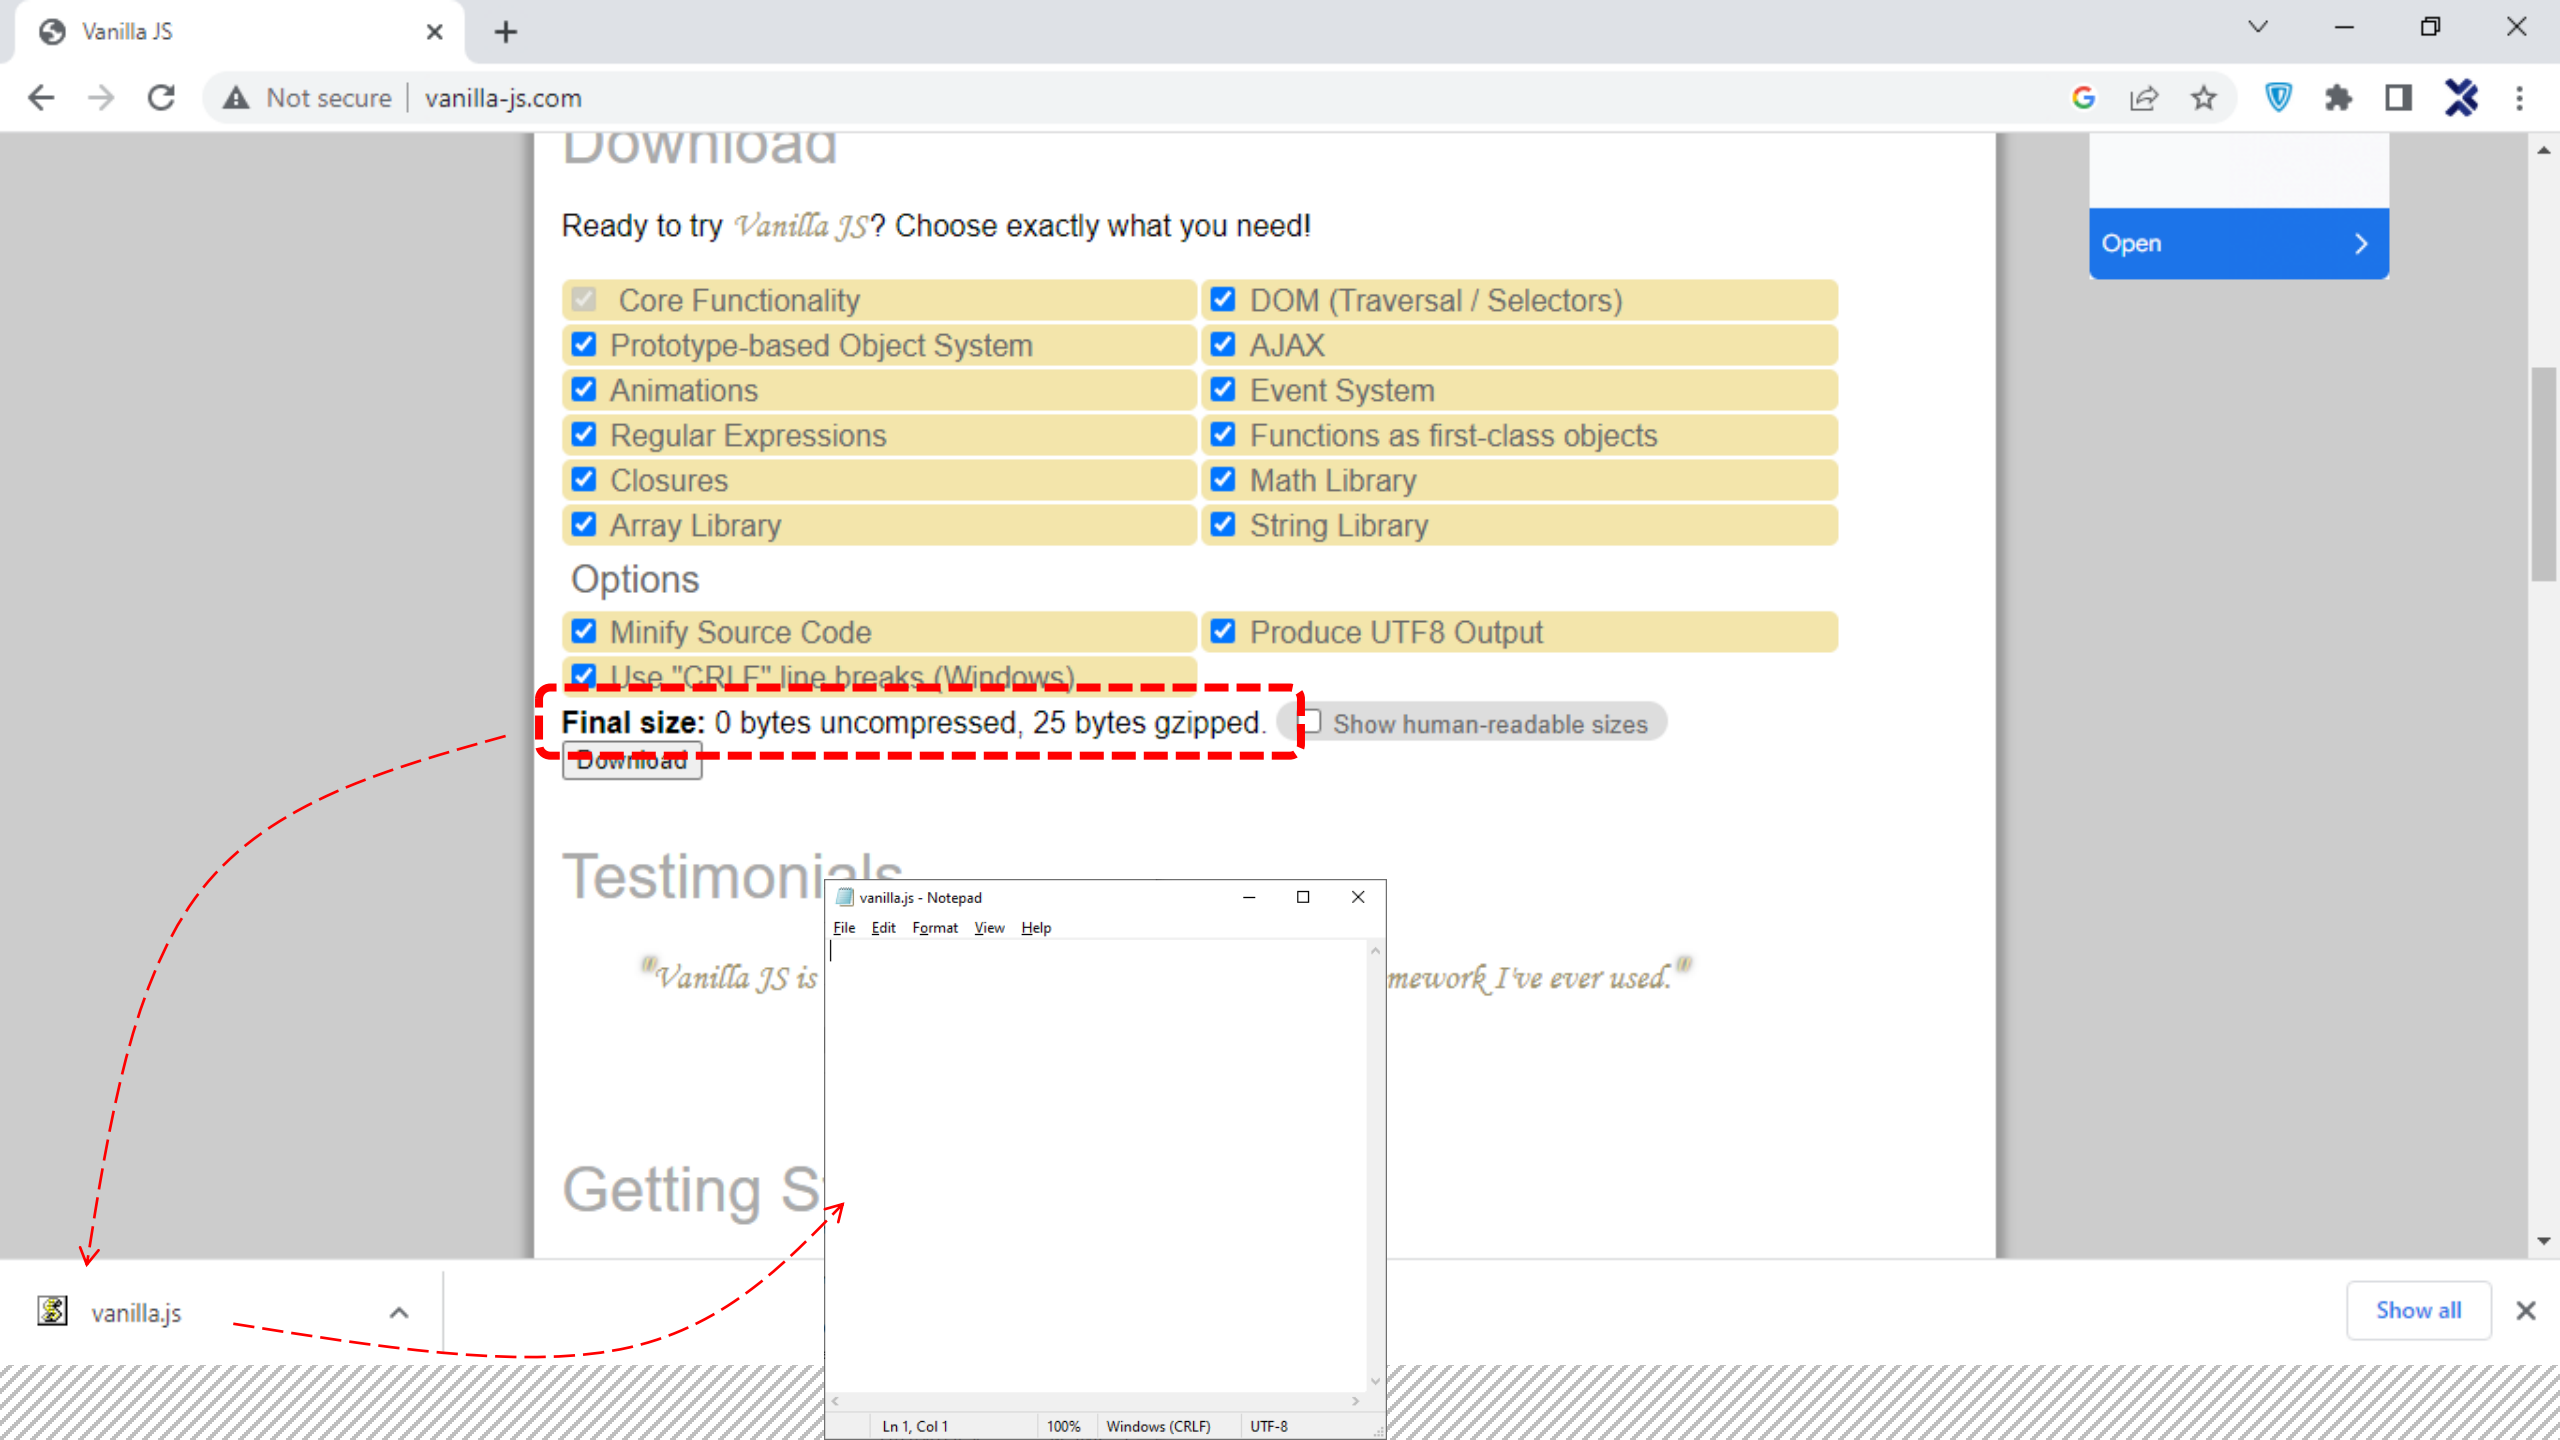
Vanilla JS

Not secure | vanilla-js.com

Download

Open

Ready to try Vanilla JS? Choose exactly what you need!

| Core Functionality | DOM (Traversal / Selectors) |
|---|---|
| Prototype-based Object System | AJAX |
| Animations | Event System |
| Regular Expressions | Functions as first-class objects |
| Closures | Math Library |
| Array Library | String Library |

Options

| Minify Source Code | Produce UTF8 Output |
|---|---|
| Use "CRLF" line breaks (Windows) | |

Final size: 0 bytes uncompressed, 25 bytes gzipped. Show human-readable sizes

Download

Testimonials

"Vanilla JS is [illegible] mework I've ever used."

Getting S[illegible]

vanilla.js - Notepad

File Edit Format View Help

Ln 1, Col 1 100% Windows (CRLF) UTF-8

vanilla.js

Show all